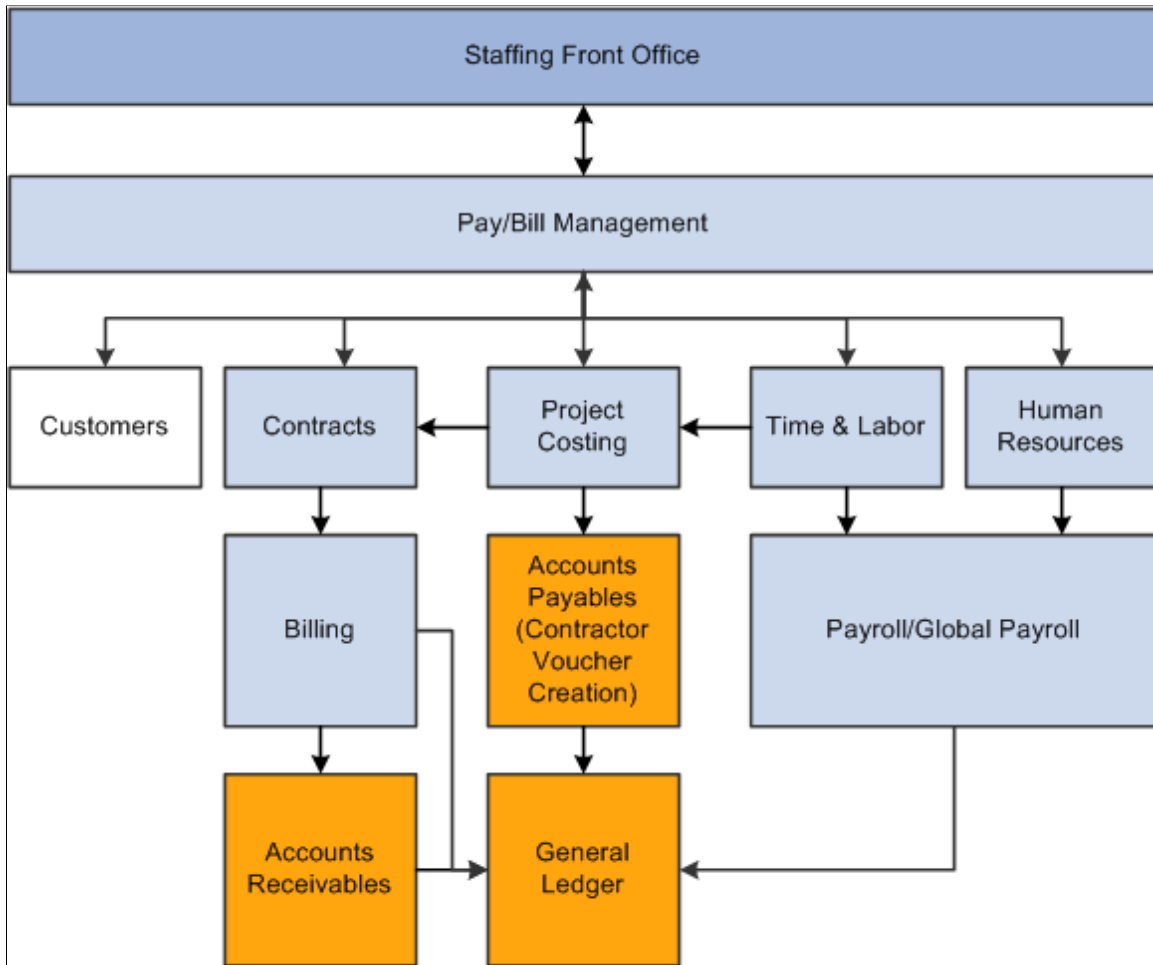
Staffing Front Office

Pay/Bill Management

Customers

Contracts

Project Costing

Time & Labor

Human Resources

Billing

Accounts Payables (Contractor Voucher Creation)

Payroll/Global Payroll

Accounts Receivables

General Ledger